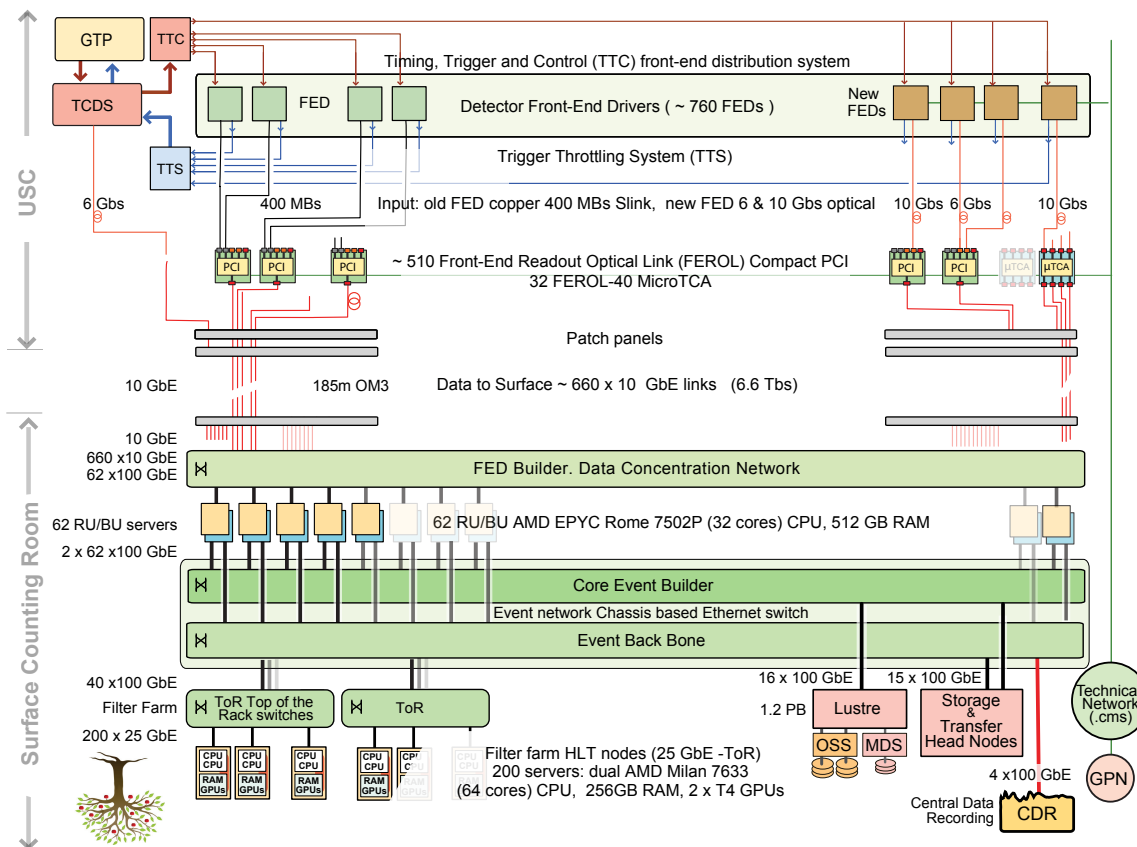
GTP
TTC
TCDS
TTS
USC
Surface Counting Room

Timing, Trigger and Control (TTC) front-end distribution system

FED
Detector Front-End Drivers ( ~ 760 FEDs )
New FEDs

Trigger Throttling System (TTS)

6 Gbs
400 MBs
Input: old FED copper 400 MBs Slink, new FED 6 & 10 Gbs optical
10 Gbs 6 Gbs 10 Gbs

PCI PCI PCI
~ 510 Front-End Readout Optical Link (FEROL) Compact PCI
32 FEROL-40 MicroTCA
PCI PCI μTCA μTCA

Patch panels

10 GbE
185m OM3
Data to Surface ~ 660 x 10 GbE links (6.6 Tbs)

10 GbE
660 x10 GbE
62 x100 GbE
FED Builder. Data Concentration Network

62 RU/BU servers
62 RU/BU AMD EPYC Rome 7502P (32 cores) CPU, 512 GB RAM
2 x 62 x100 GbE

Core Event Builder
Event network Chassis based Ethernet switch
Event Back Bone

40 x100 GbE
Filter Farm
200 x 25 GbE
ToR Top of the Rack switches
ToR
CPU CPU RAM GPUs
CPU CPU RAM GPUs
CPU CPU RAM GPUs
CPU CPU RAM GPUs
CPU CPU RAM GPUs
Filter farm HLT nodes (25 GbE -ToR)
200 servers: dual AMD Milan 7633
(64 cores) CPU, 256GB RAM, 2 x T4 GPUs

16 x 100 GbE
15 x 100 GbE
1.2 PB
Lustre
OSS
MDS
Storage & Transfer Head Nodes
4 x100 GbE
Central Data Recording
CDR

Technical Network (.cms)
GPN